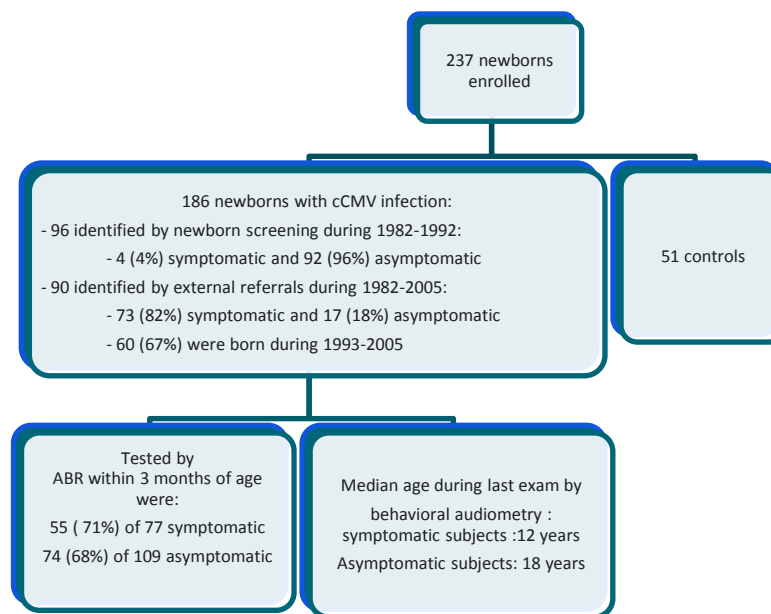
237 newborns enrolled

186 newborns with cCMV infection:
- 96 identified by newborn screening during 1982-1992:
- 4 (4%) symptomatic and 92 (96%) asymptomatic
- 90 identified by external referrals during 1982-2005:
- 73 (82%) symptomatic and 17 (18%) asymptomatic
- 60 (67%) were born during 1993-2005

51 controls

Tested by ABR within 3 months of age were:
55 ( 71%) of 77 symptomatic
74 (68%) of 109 asymptomatic

Median age during last exam by behavioral audiometry : symptomatic subjects :12 years
Asymptomatic subjects: 18 years